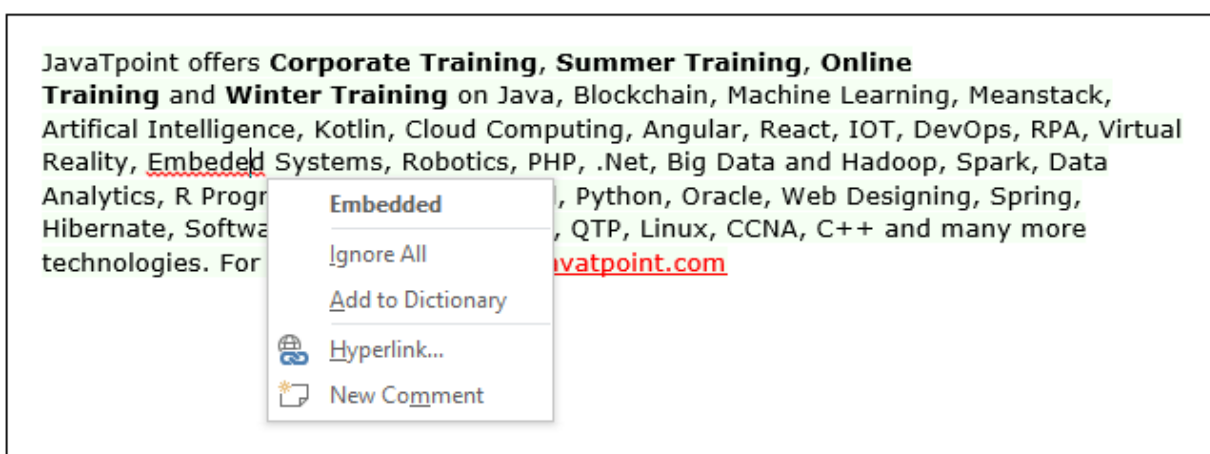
JavaTpoint offers **Corporate Training**, **Summer Training**, **Online Training** and **Winter Training** on Java, Blockchain, Machine Learning, Meanstack, Artifical Intelligence, Kotlin, Cloud Computing, Angular, React, IOT, DevOps, RPA, Virtual Reality, Embeded Systems, Robotics, PHP, .Net, Big Data and Hadoop, Spark, Data Analytics, R Progr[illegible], Python, Oracle, Web Designing, Spring, Hibernate, Softwa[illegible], QTP, Linux, CCNA, C++ and many more technologies. For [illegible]avatpoint.com

Embedded
Ignore All
Add to Dictionary
Hyperlink...
New Comment